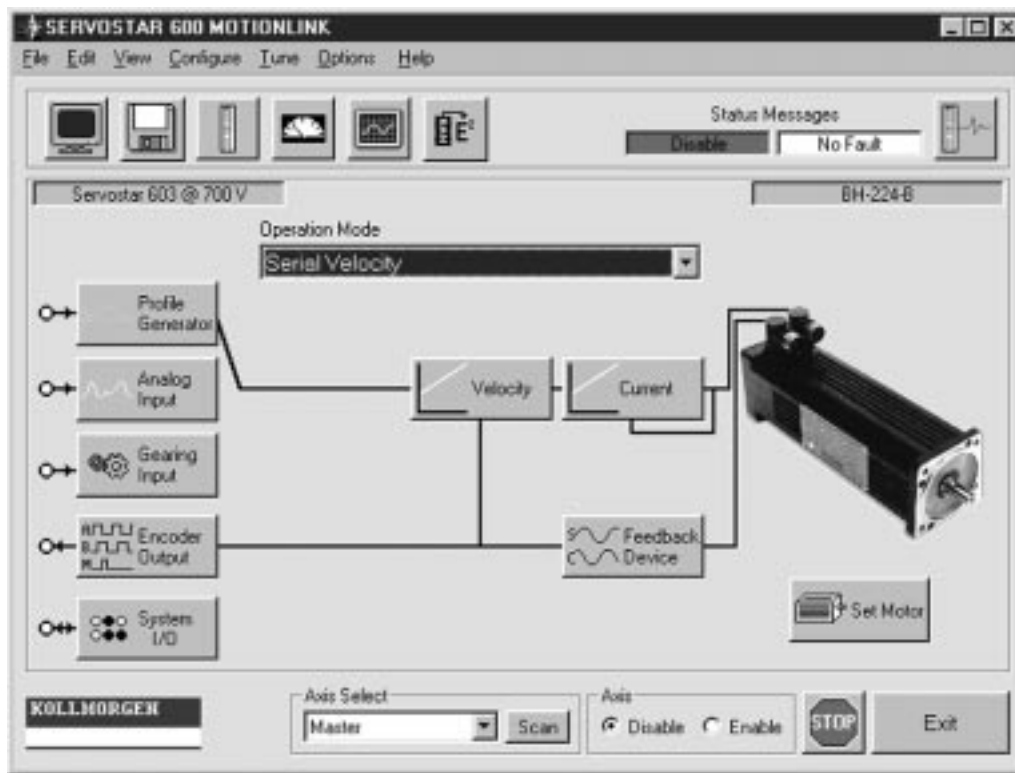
SERVOSTAR 600 MOTIONLINK

File Edit View Configure Tune Options Help

Status Messages
Disable
No Fault

Servostar 603 @ 700 V
BH-224-B

Operation Mode
Serial Velocity

Profile Generator
Analog Input
Gearing Input
Encoder Output
System I/O

Velocity
Current
Feedback Device

Set Motor

KOLLMORGEN

Axis Select
Master
Scan

Axis
Disable
Enable

STOP
Exit